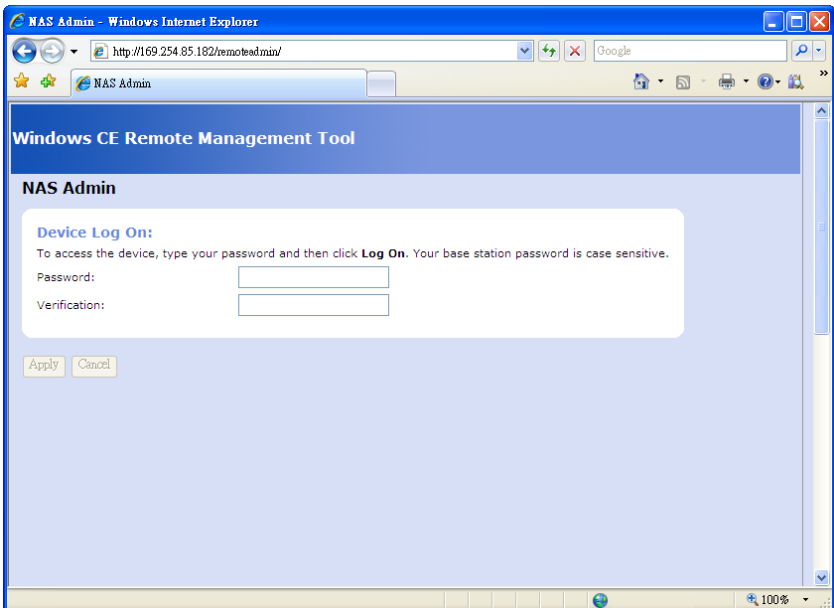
NAS Admin - Windows Internet Explorer

http://169.254.85.182/remoteadmin/

Google

NAS Admin

Windows CE Remote Management Tool

NAS Admin

Device Log On:

To access the device, type your password and then click **Log On**. Your base station password is case sensitive.

Password:

Verification:

Apply Cancel

100%